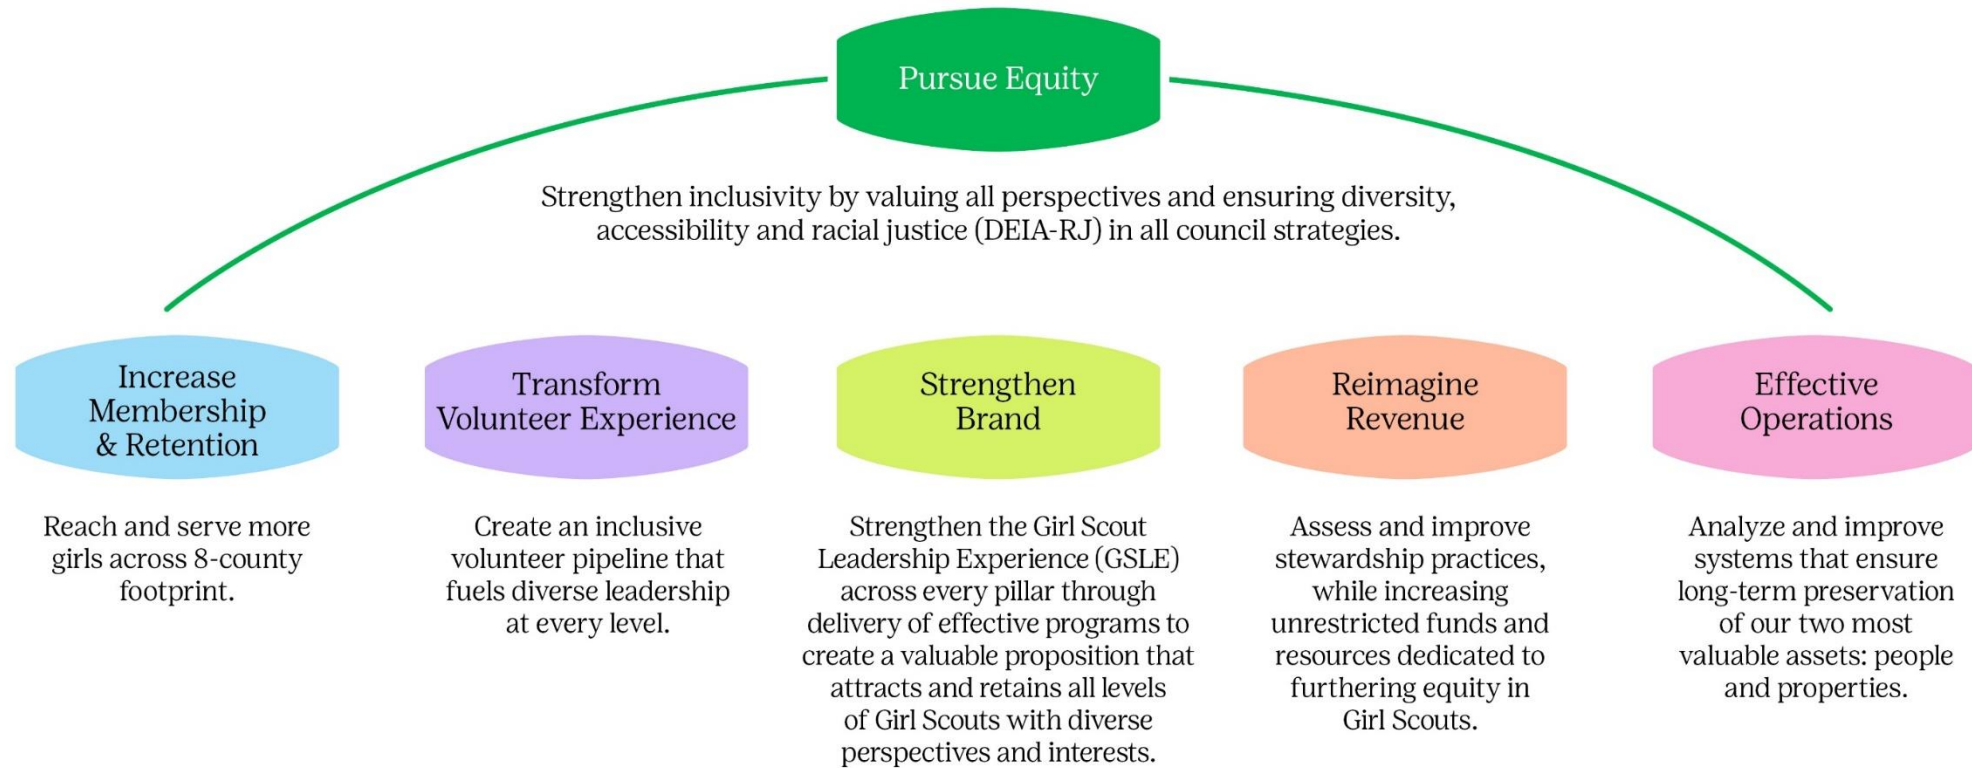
Pursue Equity

Strengthen inclusivity by valuing all perspectives and ensuring diversity, accessibility and racial justice (DEIA-RJ) in all council strategies.

Increase Membership & Retention

Reach and serve more girls across 8-county footprint.

Transform Volunteer Experience

Create an inclusive volunteer pipeline that fuels diverse leadership at every level.

Strengthen Brand

Strengthen the Girl Scout Leadership Experience (GSLE) across every pillar through delivery of effective programs to create a valuable proposition that attracts and retains all levels of Girl Scouts with diverse perspectives and interests.

Reimagine Revenue

Assess and improve stewardship practices, while increasing unrestricted funds and resources dedicated to furthering equity in Girl Scouts.

Effective Operations

Analyze and improve systems that ensure long-term preservation of our two most valuable assets: people and properties.